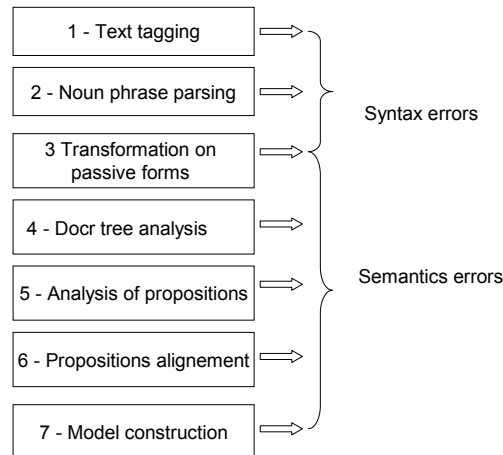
1 - Text tagging

2 - Noun phrase parsing

3 Transformation on passive forms

4 - Docr tree analysis

5 - Analysis of propositions

6 - Propositions alignement

7 - Model construction

Syntax errors

Semantics errors